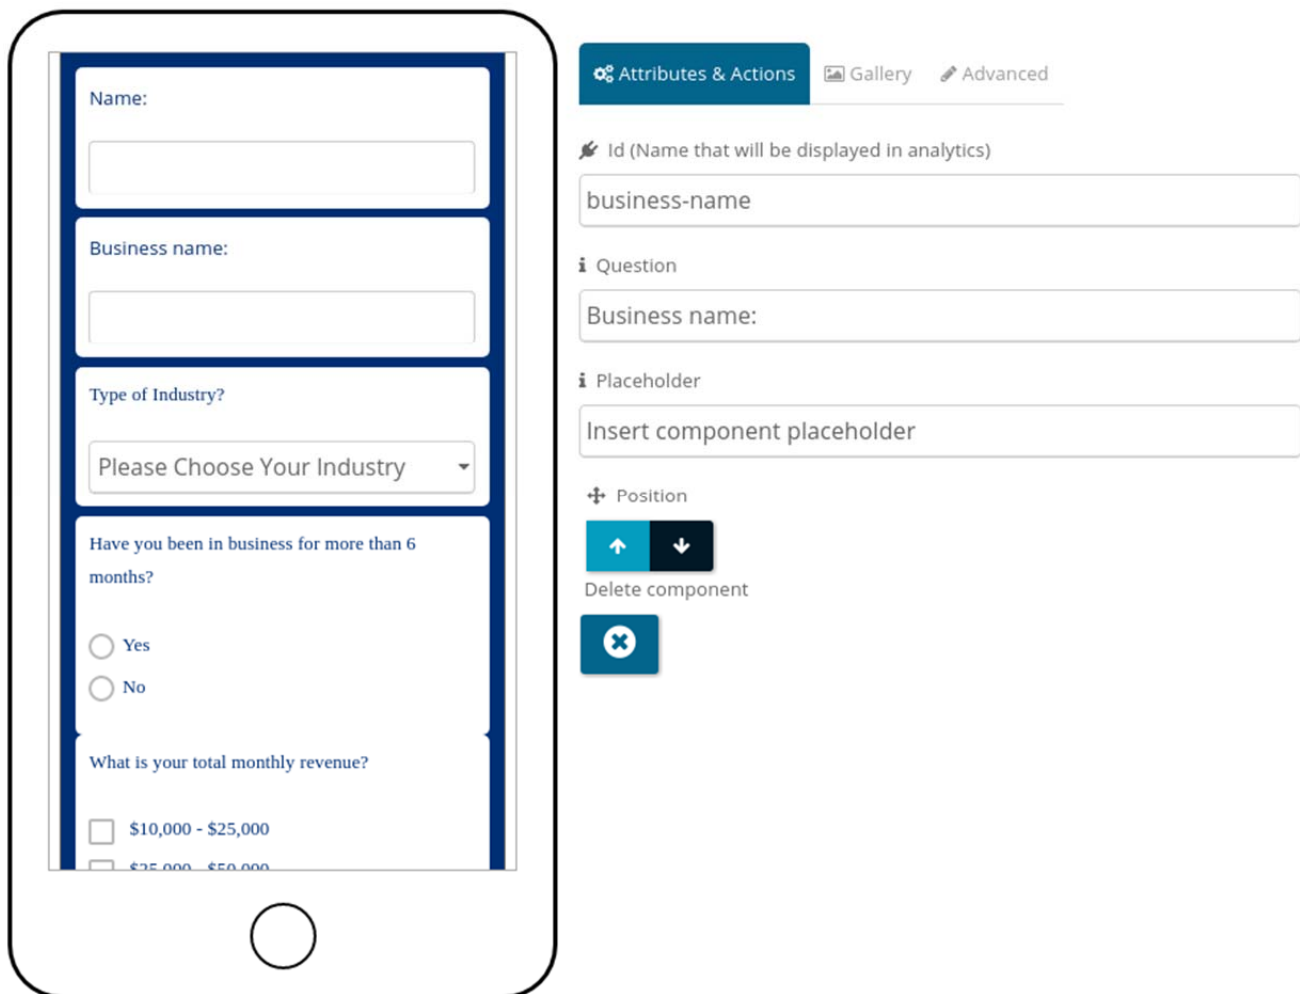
Name:

Business name:

Type of Industry?

Please Choose Your Industry

Have you been in business for more than 6 months?

Yes

No

What is your total monthly revenue?

$10,000 - $25,000

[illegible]

Attributes & Actions

Gallery

Advanced

Id (Name that will be displayed in analytics)

business-name

Question

Business name:

Placeholder

Insert component placeholder

Position

Delete component